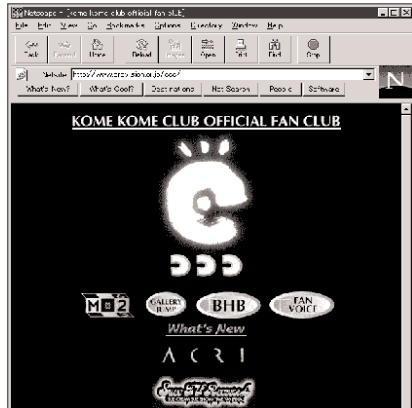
Netscape - [kome kome club official fan club]
File Edit View Go Bookmarks Options Directory Window Help
Back Forward Home Reload Images Open Print Find Stop
Netsite: http://www.sony.co.jp/cccf/
What's New? What's Cool? Destinations Net Search People Software
N
KOME KOME CLUB OFFICIAL FAN CLUB
M 2
GALLERY JUMP
BHB
FAN VOICE
What's New
A C R I
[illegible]